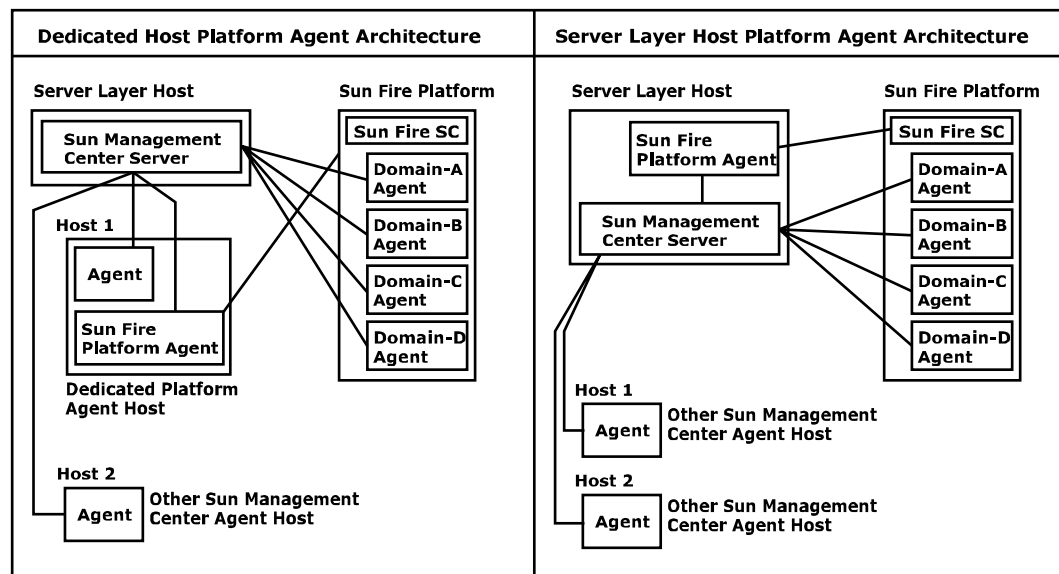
Dedicated Host Platform Agent Architecture

Server Layer Host

Sun Management Center Server

Sun Fire Platform

Sun Fire SC

Domain-A Agent

Domain-B Agent

Domain-C Agent

Domain-D Agent

Host 1

Agent

Sun Fire Platform Agent

Dedicated Platform Agent Host

Host 2

Agent

Other Sun Management Center Agent Host

Server Layer Host Platform Agent Architecture

Server Layer Host

Sun Fire Platform Agent

Sun Management Center Server

Sun Fire Platform

Sun Fire SC

Domain-A Agent

Domain-B Agent

Domain-C Agent

Domain-D Agent

Host 1

Agent

Other Sun Management Center Agent Host

Host 2

Agent

Other Sun Management Center Agent Host